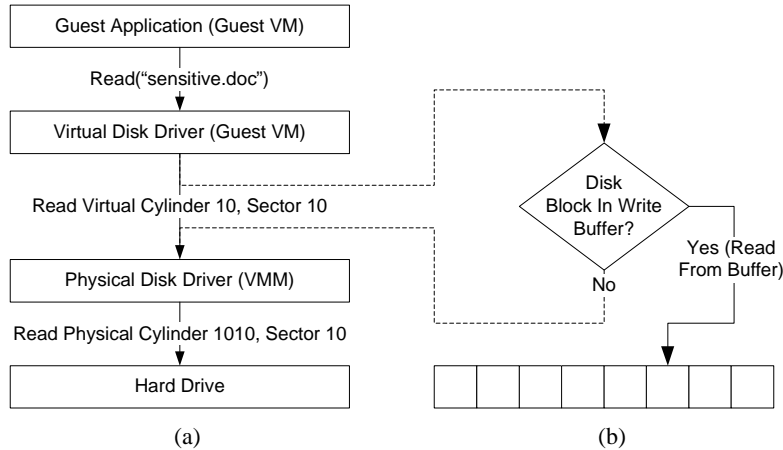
Guest Application (Guest VM)

Read("sensitive.doc")

Virtual Disk Driver (Guest VM)

Read Virtual Cylinder 10, Sector 10

Physical Disk Driver (VMM)

Read Physical Cylinder 1010, Sector 10

Hard Drive

(a)

Disk Block In Write Buffer?

Yes (Read From Buffer)

No

(b)